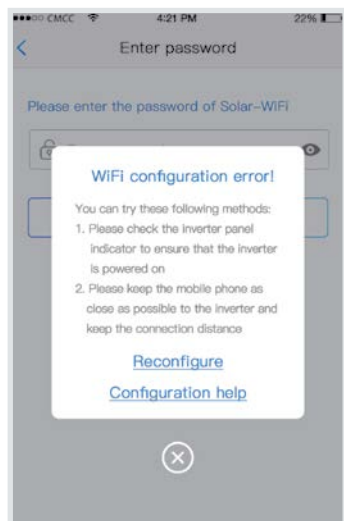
●●●○○ CMCC 4:21 PM 22%

Enter password

Please enter the password of Solar-WiFi

WiFi configuration error!

You can try these following methods:
1. Please check the inverter panel indicator to ensure that the inverter is powered on
2. Please keep the mobile phone as close as possible to the inverter and keep the connection distance

Reconfigure

Configuration help